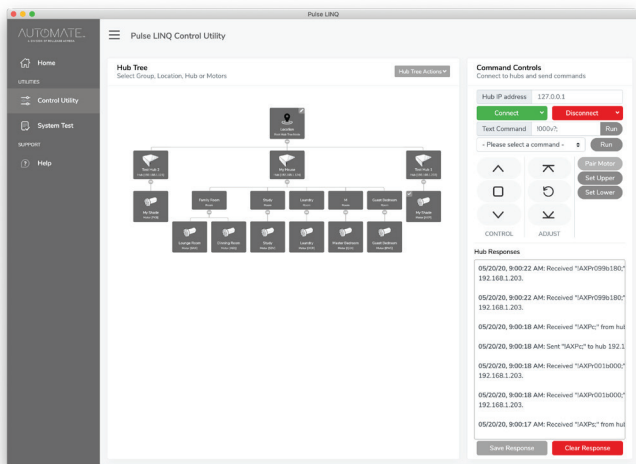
Pulse LINQ

AUTOMATE.

Pulse LINQ Control Utility

Home

UTILITIES

Control Utility

System Test

SUPPORT

Help

Hub Tree
Select Group, Location, Hub or Motors

Hub Tree Actions

Location

Test Hub 3

My Shade

Family Room

Study

Laundry

Guest Bedroom

Test Hub 1

My Shade

Lounge Room

Dining Room

Study

Laundry

Master Bedroom

Guest Bedroom

Command Controls
Connect to hubs and send commands

Hub IP address 127.0.0.1

Connect

Disconnect

Text Command !000v?;

Run

- Please select a command -

Run

Pair Motor

Set Upper

Set Lower

CONTROL

ADJUST

Hub Responses

05/20/20, 9:00:22 AM: Received "!AXPr099b180;" 192.168.1.203.

05/20/20, 9:00:22 AM: Received "!AXPr099b180;" 192.168.1.203.

05/20/20, 9:00:18 AM: Received "!AXPc;" from hul

05/20/20, 9:00:18 AM: Sent "!AXPc;" to hub 192.1

05/20/20, 9:00:18 AM: Received "!AXPr001b000;" 192.168.1.203.

05/20/20, 9:00:18 AM: Received "!AXPr001b000;" 192.168.1.203.

05/20/20, 9:00:17 AM: Received "!AXPc;" from hul

Save Response

Clear Response